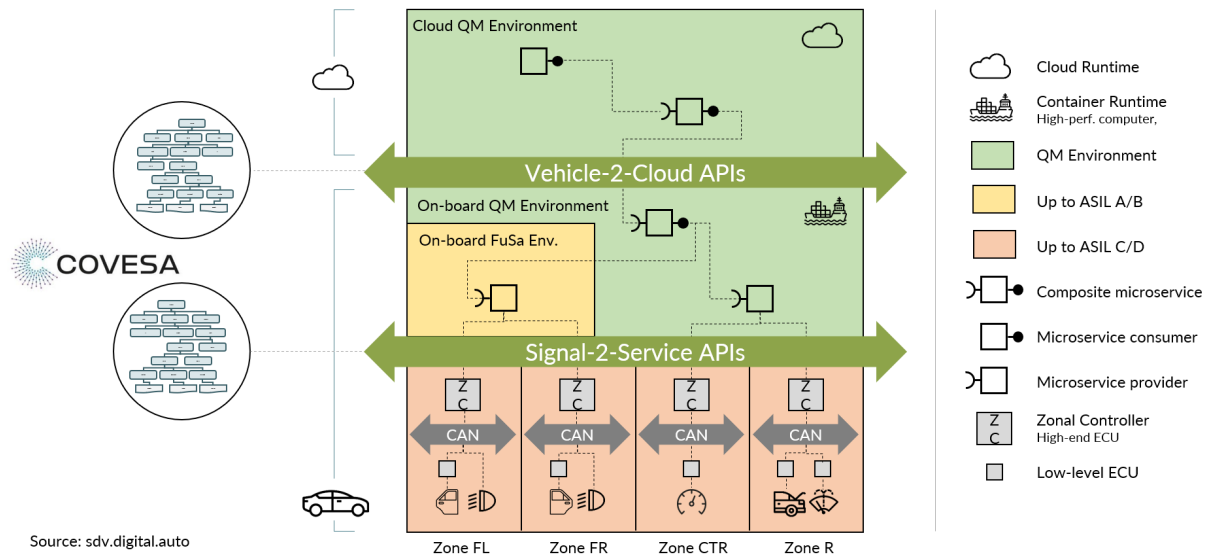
Cloud QM Environment

Vehicle-2-Cloud APIs

On-board QM Environment

On-board FuSa Env.

Signal-2-Service APIs

COVESA

Z C

CAN

Z C

CAN

Z C

CAN

Z C

CAN

Zone FL

Zone FR

Zone CTR

Zone R

Source: sdv.digital.auto

Cloud Runtime

Container Runtime
High-perf. computer,

QM Environment

Up to ASIL A/B

Up to ASIL C/D

Composite microservice

Microservice consumer

Microservice provider

Zonal Controller
High-end ECU

Low-level ECU